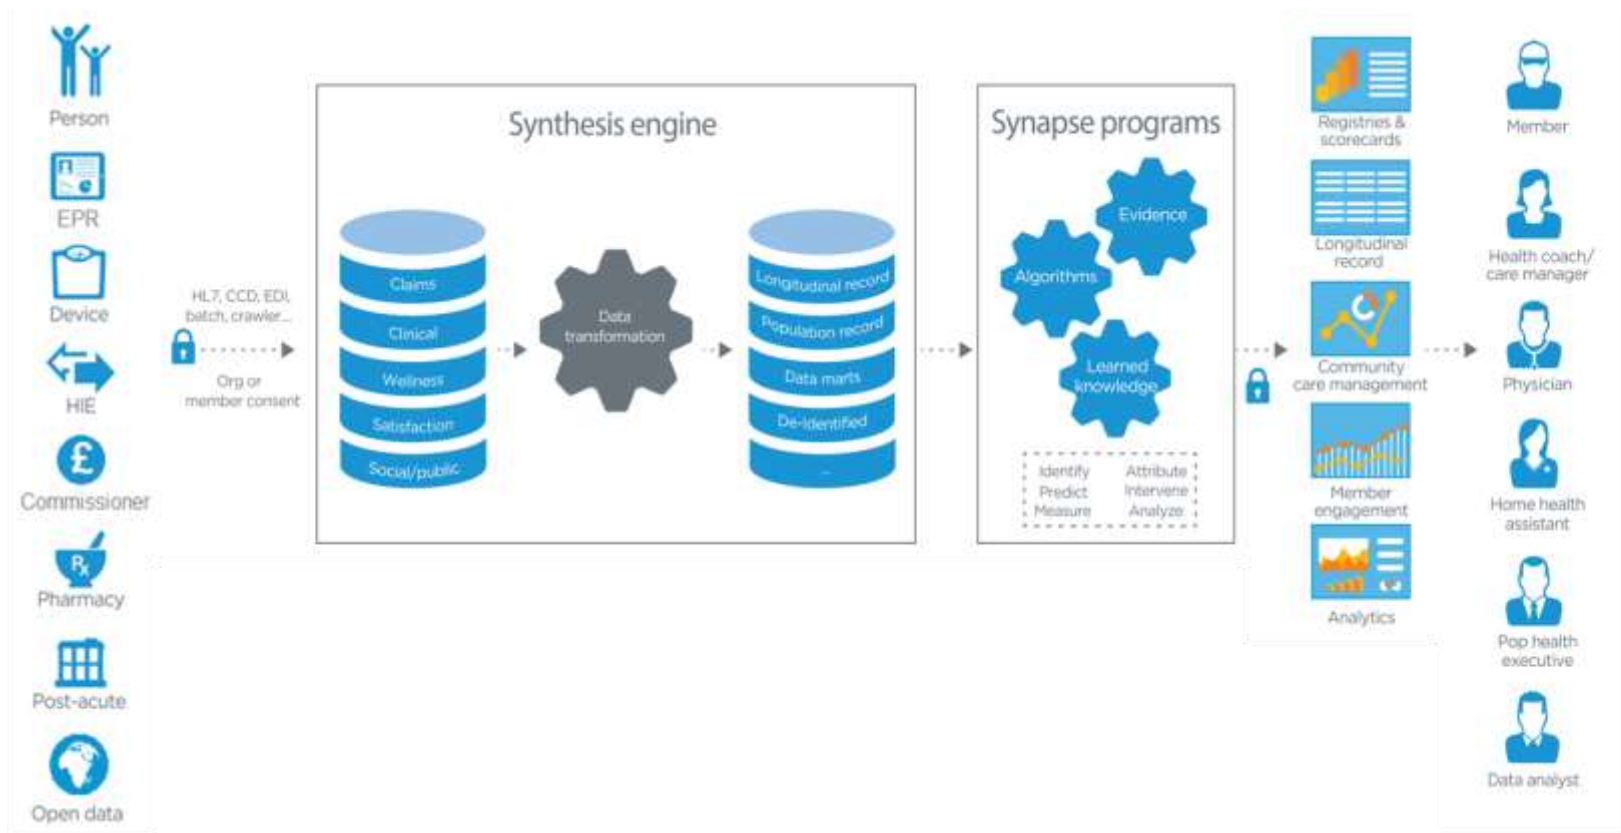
Person

EPR

Device

HIE

Commissioner

Pharmacy

Post-acute

Open data

HL7, CCD, EDI, batch, crawler...

Org or member consent

Synthesis engine

Claims

Clinical

Wellness

Satisfaction

Social/public

Data transformation

Longitudinal record

Population record

Data marts

De-identified

...

Synapse programs

Evidence

Algorithms

Learned knowledge

Identify
Predict
Measure

Attribute
Intervene
Analyze

Registries & scorecards

Longitudinal record

Community care management

Member engagement

Analytics

Member

Health coach/ care manager

Physician

Home health assistant

Pop health executive

Data analyst